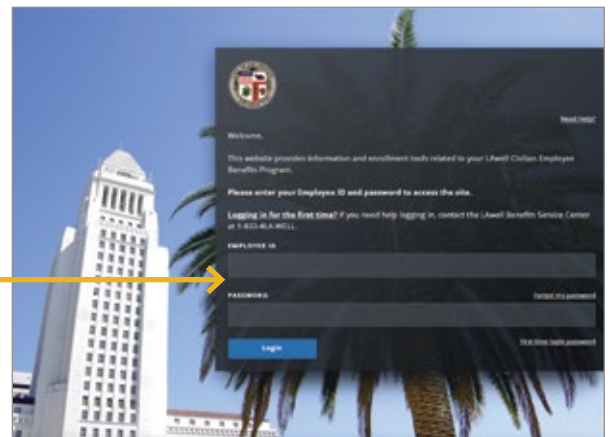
Need help?

Welcome.

This website provides information and enrollment tools related to your LAwell Civilian Employee Benefits Program.

Please enter your Employee ID and password to access the site.

Logging in for the first time? If you need help logging in, contact the LAwell Benefits Service Center at 1-833-4LA-WELL.

EMPLOYEE ID

PASSWORD

Forgot my password

Login

First time login password